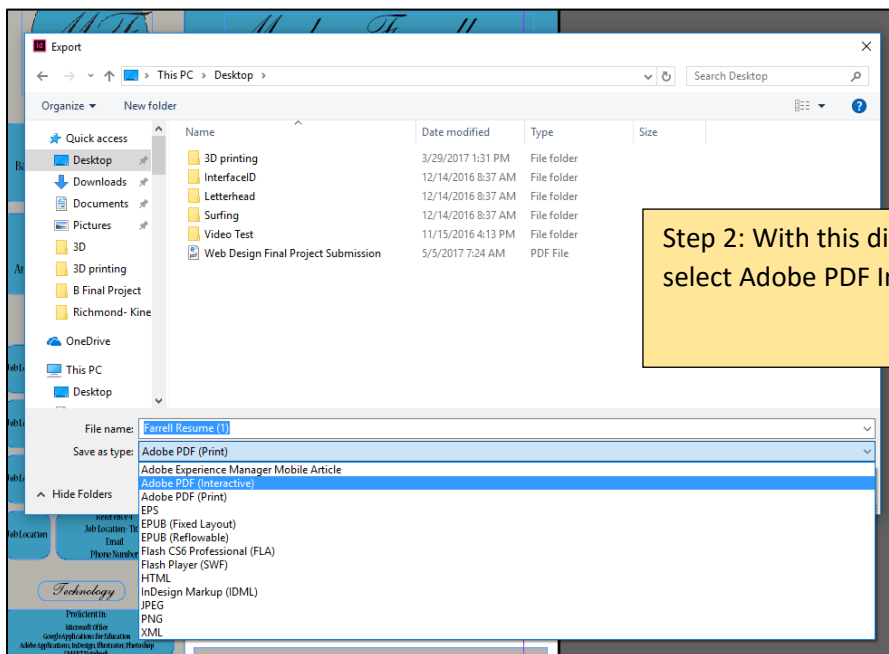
Id Export

This PC › Desktop ›

Search Desktop

Organize ▾ New folder

Quick access
Desktop
Downloads
Documents
Pictures
3D
3D printing
B Final Project
Richmond- Kine
OneDrive
This PC
Desktop

| Name | Date modified | Type | Size |
|---|---|---|---|
| 3D printing | 3/29/2017 1:31 PM | File folder | |
| InterfaceID | 12/14/2016 8:37 AM | File folder | |
| Letterhead | 12/14/2016 8:37 AM | File folder | |
| Surfing | 12/14/2016 8:37 AM | File folder | |
| Video Test | 11/15/2016 4:13 PM | File folder | |
| Web Design Final Project Submission | 5/5/2017 7:24 AM | PDF File | |

Step 2: With this di
select Adobe PDF In

File name: Farrell Resume (1)
Save as type: Adobe PDF (Print)

Hide Folders

Adobe Experience Manager Mobile Article
Adobe PDF (Interactive)
Adobe PDF (Print)
EPS
EPUB (Fixed Layout)
EPUB (Reflowable)
Flash CS6 Professional (FLA)
Flash Player (SWF)
HTML
InDesign Markup (IDML)
JPEG
PNG
XML

Job Location
Job Location
Email
Phone Number
Technology
Proficient In:
Microsoft Office
Google Applications for Education
Adobe Applications, InDesign, Illustrator, Photoshop